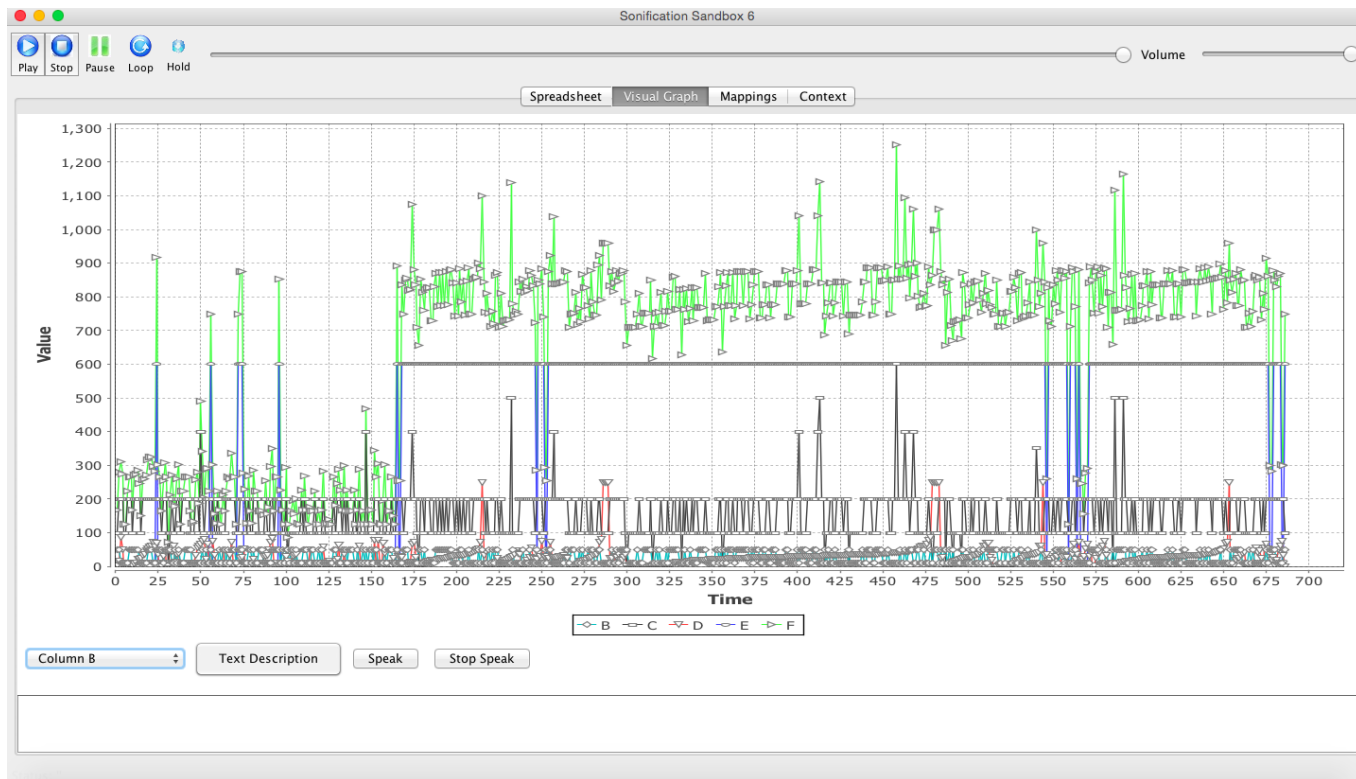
Sonification Sandbox 6

Play Stop Pause Loop Hold

Volume

Spreadsheet Visual Graph Mappings Context

1,300
1,200
1,100
1,000
900
800
700
600
500
400
300
200
100
0

Value

0 25 50 75 100 125 150 175 200 225 250 275 300 325 350 375 400 425 450 475 500 525 550 575 600 625 650 675 700

Time

B C D E F

Column B

Text Description

Speak

Stop Speak